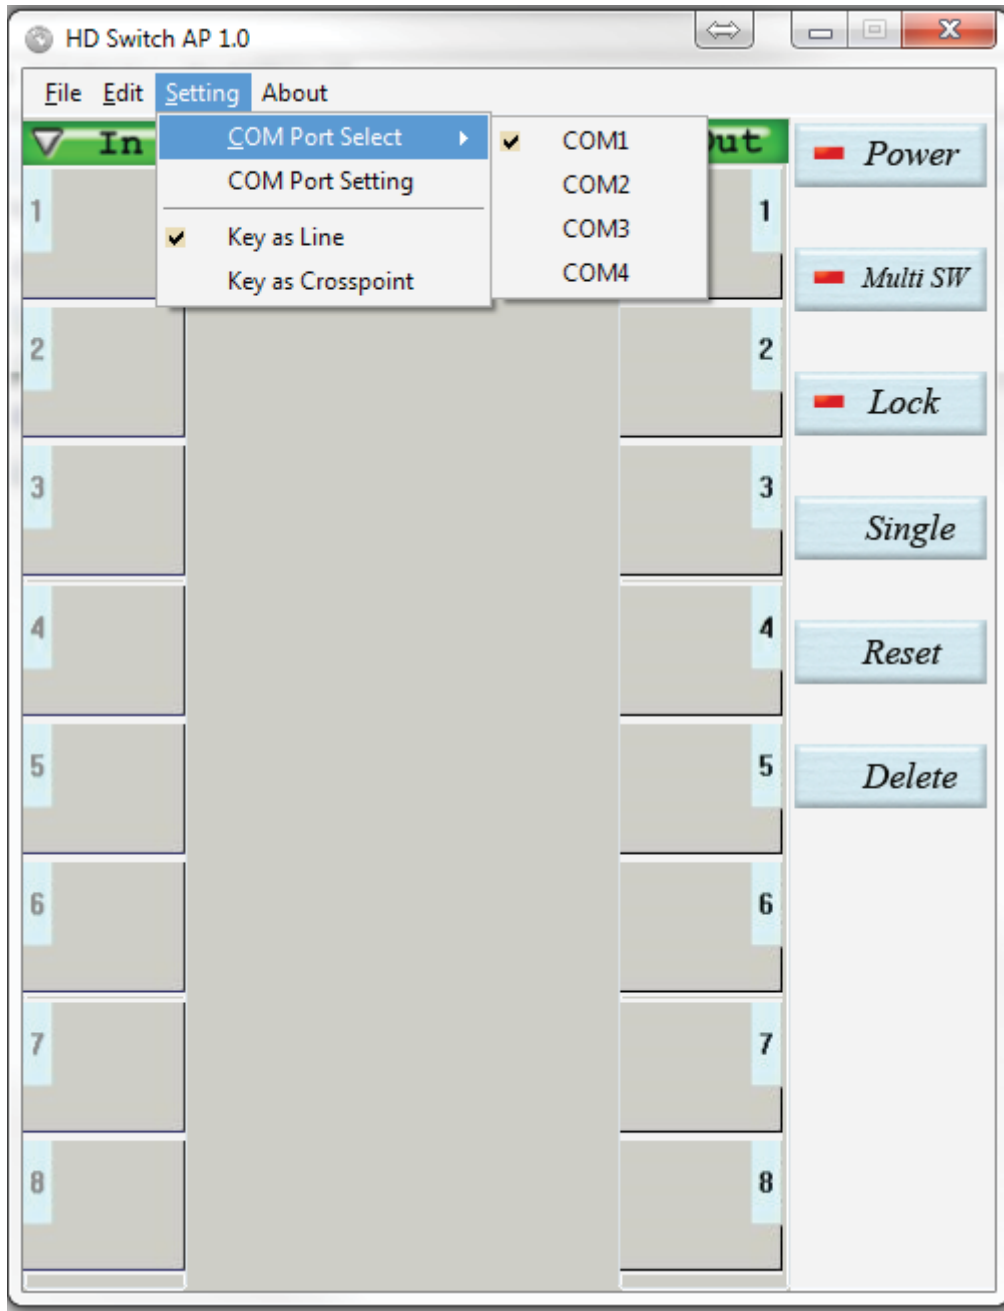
HD Switch AP 1.0

File Edit Setting About

COM Port Select
COM Port Setting
Key as Line
Key as Crosspoint

COM1
COM2
COM3
COM4

In
Out

Power
Multi SW
Lock
Single
Reset
Delete

1
2
3
4
5
6
7
8

1
2
3
4
5
6
7
8